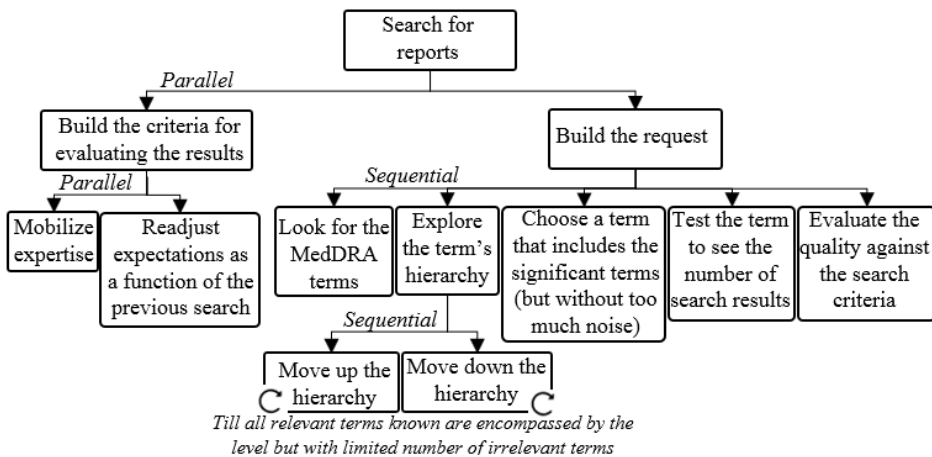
Search for reports

Parallel

Build the criteria for evaluating the results

Build the request

Parallel

Mobilize expertise

Readjust expectations as a function of the previous search

Sequential

Look for the MedDRA terms

Explore the term's hierarchy

Choose a term that includes the significant terms (but without too much noise)

Test the term to see the number of search results

Evaluate the quality against the search criteria

Sequential

Move up the hierarchy

Move down the hierarchy

Till all relevant terms known are encompassed by the level but with limited number of irrelevant terms